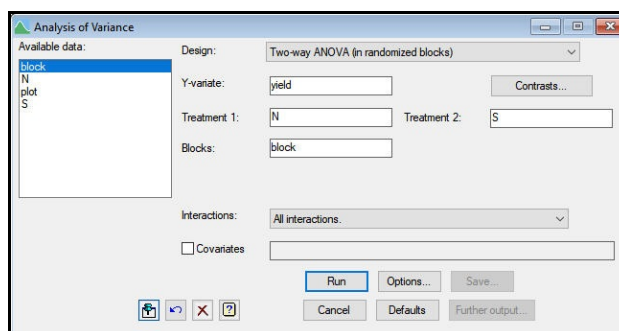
Analysis of Variance

Available data:
block
N
plot
S

Design: Two-way ANOVA (in randomized blocks)

Y-variate: yield

Contrasts...

Treatment 1: N

Treatment 2: S

Blocks: block

Interactions: All interactions.

Covariates

Run

Options...

Save...

Cancel

Defaults

Further output...